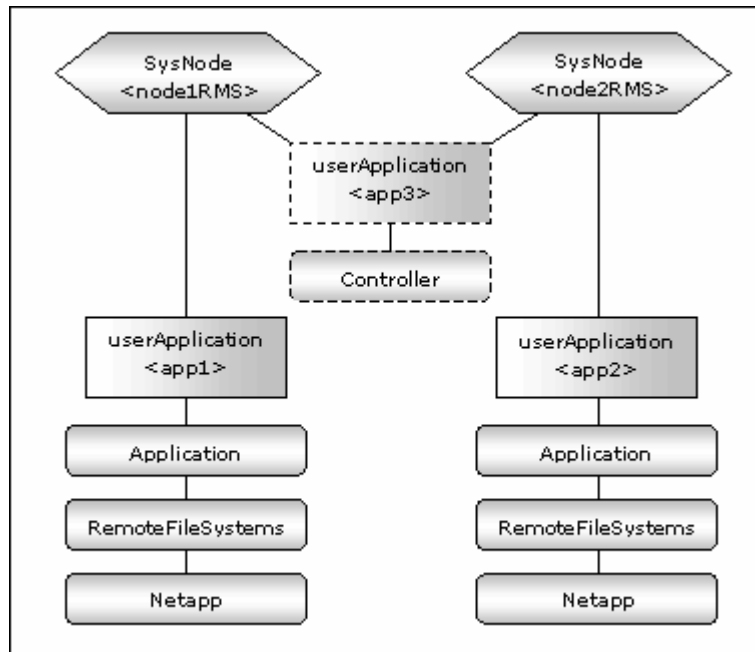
SysNode
<node1RMS>

SysNode
<node2RMS>

userApplication
<app3>

Controller

userApplication
<app1>

Application

RemoteFileSystems

Netapp

userApplication
<app2>

Application

RemoteFileSystems

Netapp